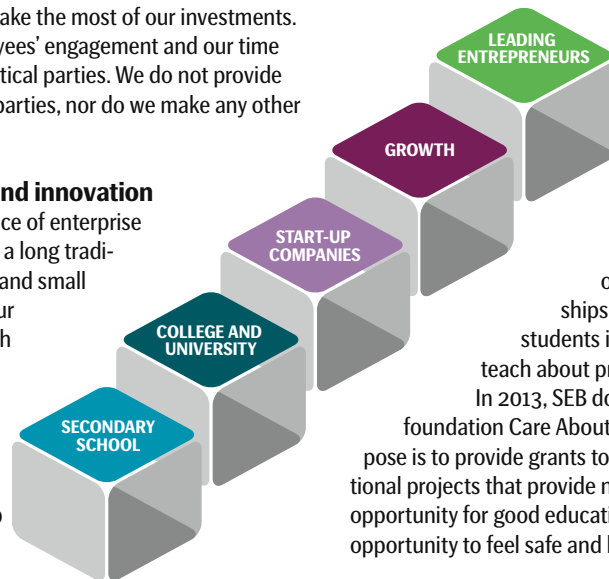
ake the most of our investments. yees' engagement and our time tical parties. We do not provide parties, nor do we make any other

nd innovation

ce of enterprise a long tradiand small ur h

LEADING ENTREPRENEURS

GROWTH

START-UP COMPANIES

COLLEGE AND UNIVERSITY

SECONDARY SCHOOL

o ships students i teach about pr In 2013, SEB do foundation Care About pose is to provide grants to tional projects that provide n opportunity for good educati opportunity to feel safe and l